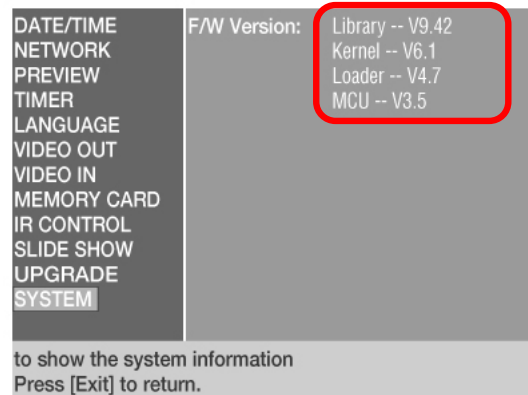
DATE/TIME
NETWORK
PREVIEW
TIMER
LANGUAGE
VIDEO OUT
VIDEO IN
MEMORY CARD
IR CONTROL
SLIDE SHOW
UPGRADE
SYSTEM

F/W Version:

Library -- V9.42
Kernel -- V6.1
Loader -- V4.7
MCU -- V3.5

to show the system information
Press [Exit] to return.